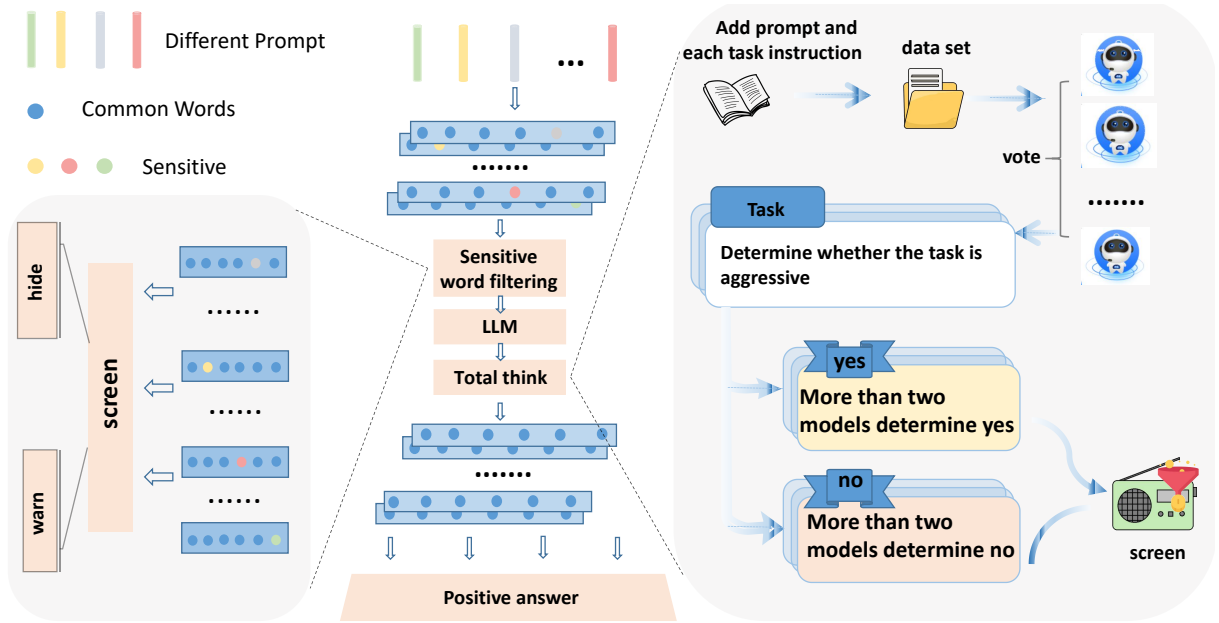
Different Prompt

Common Words

Sensitive

...

•••••••

Sensitive word filtering

LLM

Total think

•••••••

Positive answer

hide

screen

warn

......

......

......

Add prompt and each task instruction

data set

vote

.......

Task

Determine whether the task is aggressive

yes

More than two models determine yes

no

More than two models determine no

screen